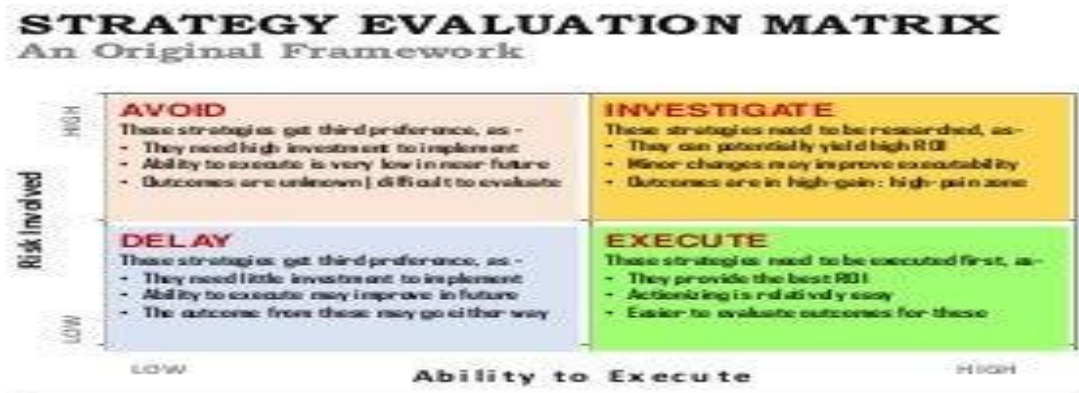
STRATEGY EVALUATION MATRIX
An Original Framework

HIGH

Risk Involved

LOW

AVOID
These strategies get third preference, as -
- They need high investment to implement
- Ability to execute is very low in near future
- Outcomes are unknown | difficult to evaluate

INVESTIGATE
These strategies need to be researched, as-
- They can potentially yield high ROI
- Minor changes may improve executability
- Outcomes are in high-gain: high-pain zone

DELAY
These strategies get third preference, as -
- They need little investment to implement
- Ability to execute may improve in future
- The outcome from these may go either way

EXECUTE
These strategies need to be executed first, as-
- They provide the best ROI
- Actionizing is relatively easy
- Easier to evaluate outcomes for these

LOW

Ability to Execute

HIGH